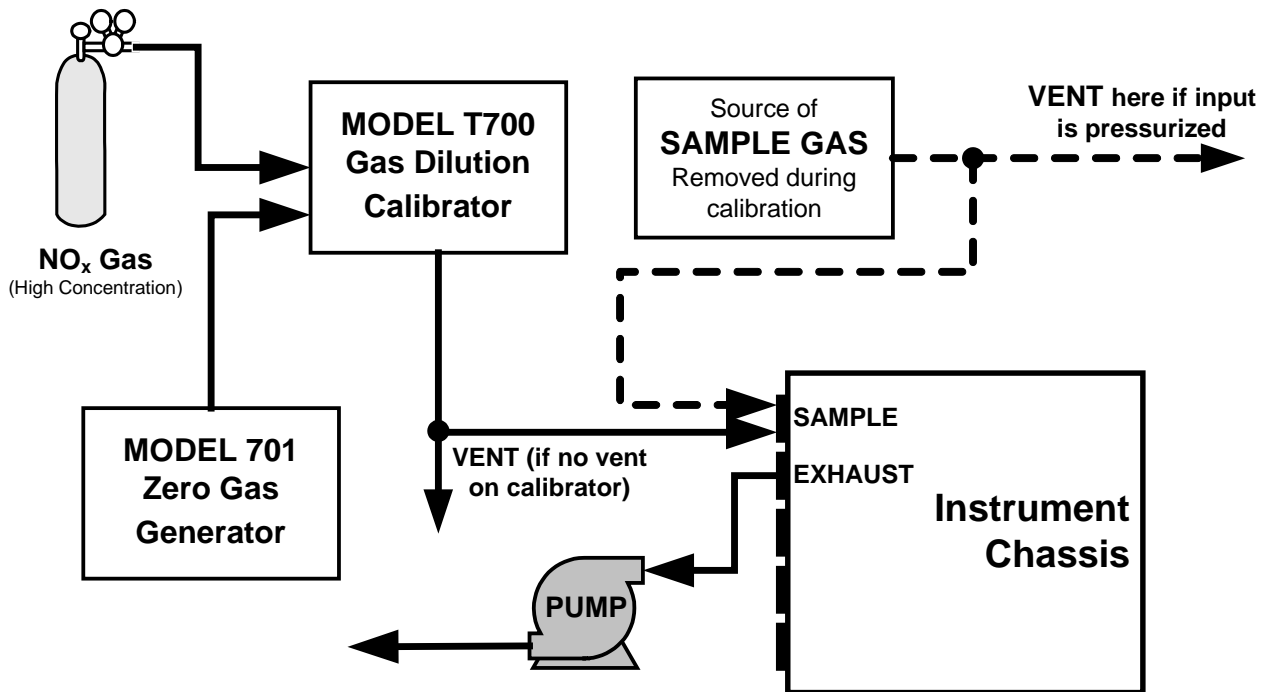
MODEL T700 Gas Dilution Calibrator

Source of SAMPLE GAS Removed during calibration

VENT here if input is pressurized

$NO_x$ Gas
(High Concentration)

MODEL 701 Zero Gas Generator

VENT (if no vent on calibrator)

SAMPLE

EXHAUST

Instrument Chassis

PUMP